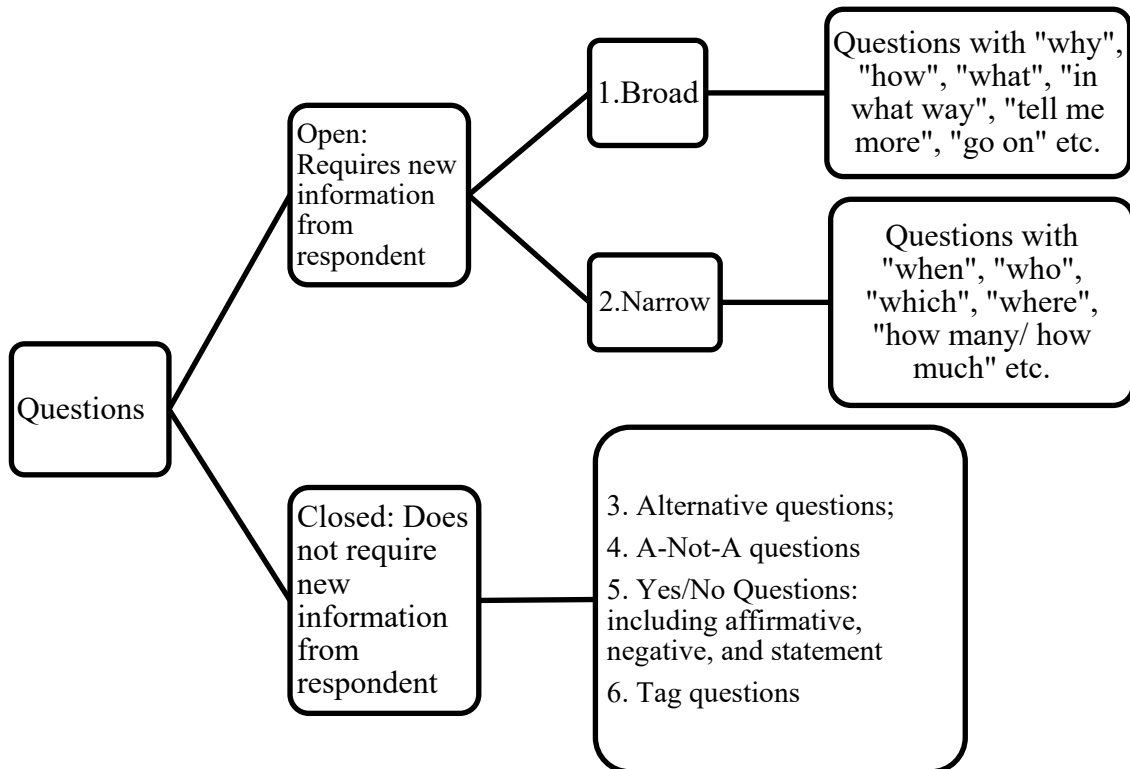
Questions

Open: Requires new information from respondent

1.Broad

Questions with "why", "how", "what", "in what way", "tell me more", "go on" etc.

2.Narrow

Questions with "when", "who", "which", "where", "how many/ how much" etc.

Closed: Does not require new information from respondent

3. Alternative questions;

4. A-Not-A questions

5. Yes/No Questions: including affirmative, negative, and statement

6. Tag questions